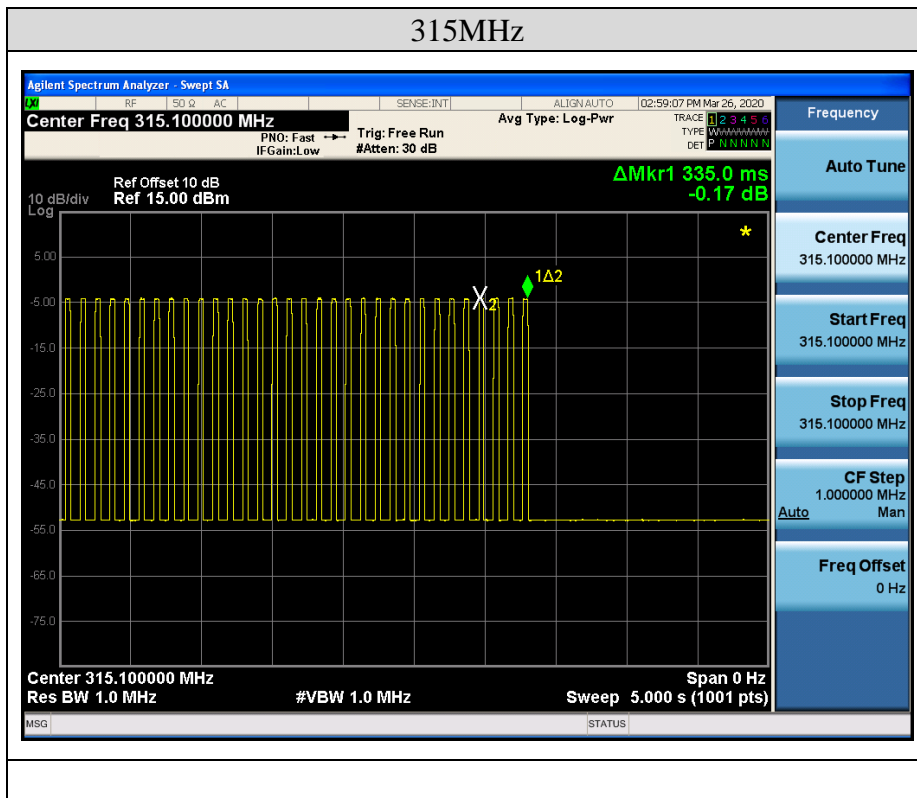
315MHz

Agilent Spectrum Analyzer - Swept SA

RF 50 Ω AC SENSE:INT ALIGN AUTO 02:59:07 PM Mar 26, 2020

Center Freq 315.100000 MHz

PNO: Fast IFGain:Low

Trig: Free Run #Atten: 30 dB

Avg Type: Log-Pwr

TRACE 1 2 3 4 5 6 TYPE W DET P N N N N N

Frequency

Ref Offset 10 dB
10 dB/div Ref 15.00 dBm
Log

ΔMkr1 335.0 ms -0.17 dB

5.00
-5.00
-15.0
-25.0
-35.0
-45.0
-55.0
-65.0
-75.0

X2
1Δ2

Center 315.100000 MHz
Res BW 1.0 MHz
#VBW 1.0 MHz
Span 0 Hz
Sweep 5.000 s (1001 pts)

Auto Tune

Center Freq
315.100000 MHz

Start Freq
315.100000 MHz

Stop Freq
315.100000 MHz

CF Step
1.000000 MHz
Auto Man

Freq Offset
0 Hz

MSG STATUS